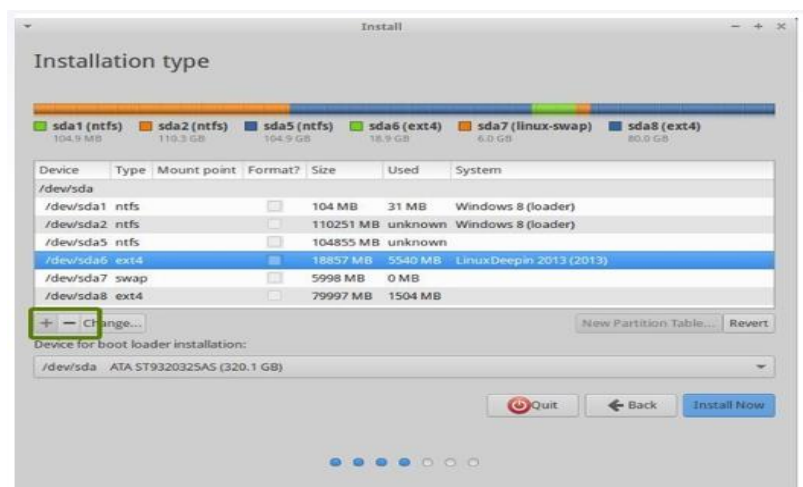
Install

Installation type

sda1 (ntfs) 104.9 MB
sda2 (ntfs) 110.3 GB
sda5 (ntfs) 104.9 GB
sda6 (ext4) 18.9 GB
sda7 (linux-swap) 6.0 GB
sda8 (ext4) 80.0 GB

| Device | Type | Mount point | Format? | Size | Used | System |
|---|---|---|---|---|---|---|
| /dev/sda | | | | | | |
| /dev/sda1 | ntfs | | | 104 MB | 31 MB | Windows 8 (loader) |
| /dev/sda2 | ntfs | | | 110251 MB | unknown | Windows 8 (loader) |
| /dev/sda5 | ntfs | | | 104855 MB | unknown | |
| /dev/sda6 | ext4 | | | 18857 MB | 5540 MB | LinuxDeepin 2013 (2013) |
| /dev/sda7 | swap | | | 5998 MB | 0 MB | |
| /dev/sda8 | ext4 | | | 79997 MB | 1504 MB | |

+ − Change...
New Partition Table... Revert

Device for boot loader installation:
/dev/sda ATA ST9320325AS (320.1 GB)

Quit
Back
Install Now